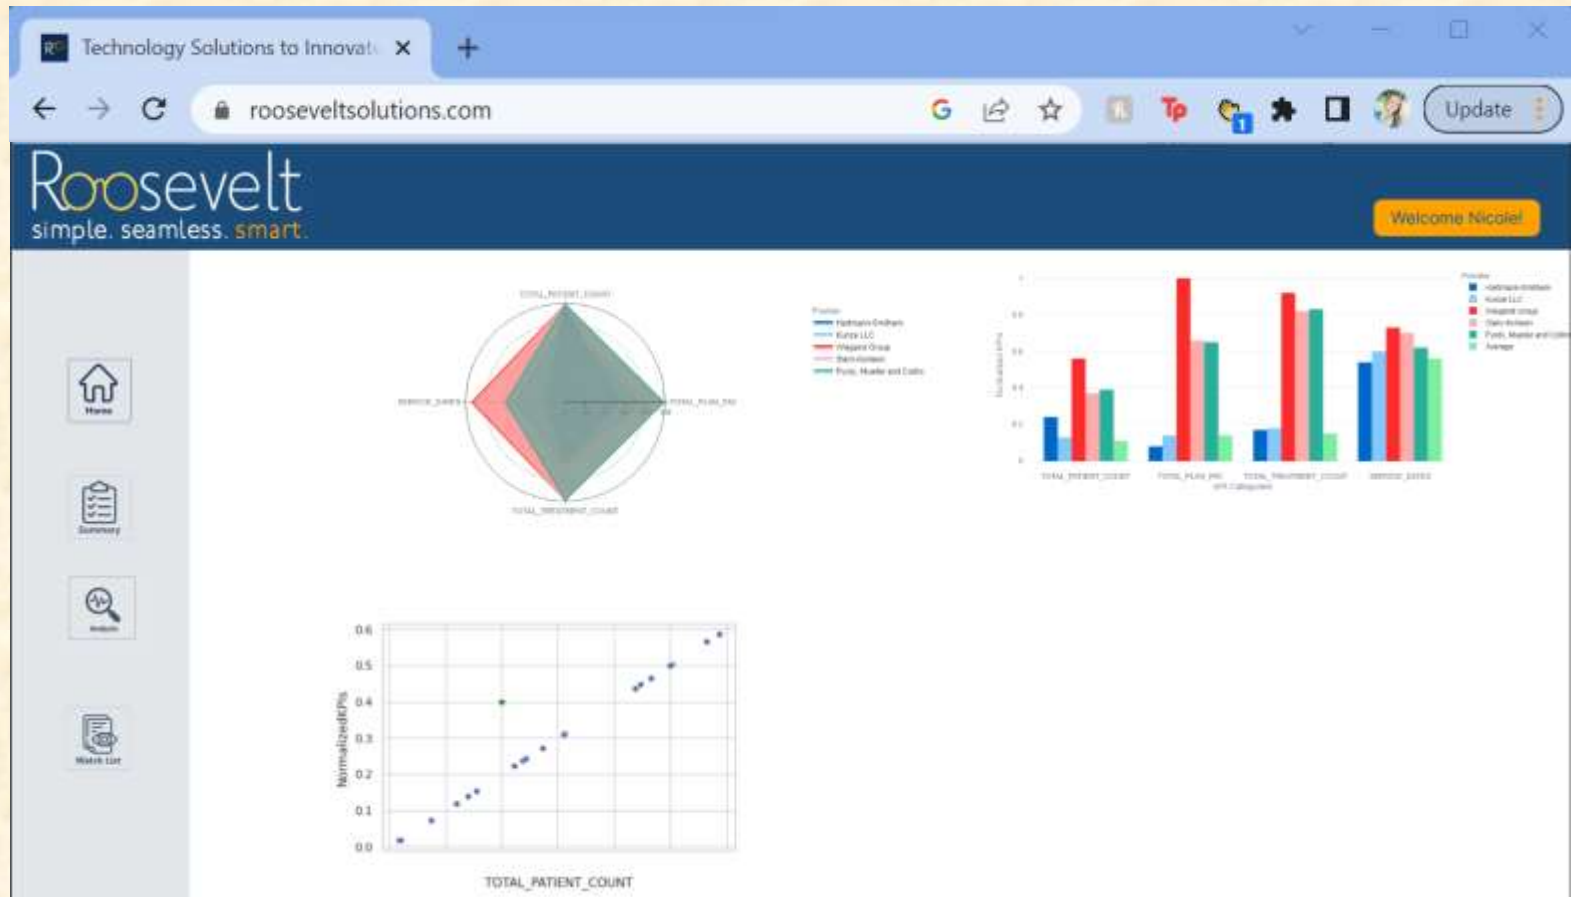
Technology Solutions to Innovat

rooseveltsolutions.com

Update

Roosevelt
simple. seamless. smart.

Welcome Nicole!

Home

Summary

Analysis

Watch List

TOTAL_PATIENT_COUNT

SERVICE_DAYS

TOTAL_PLAN_PAI

TOTAL_TREATMENT_COUNT

Practice
Hartmann-Emdham
Kunze LLC
Weigand Group
Stark-Kovacek
Purdy, Mueller and Collins

Practice
Hartmann-Emdham
Kunze LLC
Weigand Group
Stark-Kovacek
Purdy, Mueller and Collins
Average

Normalized KPIs

TOTAL_PATIENT_COUNT
TOTAL_PLAN_PAI
TOTAL_TREATMENT_COUNT
SERVICE_DAYS
KPI Categories

0.6
0.5
0.4
0.3
0.2
0.1
0.0

NormalizedKPIs

TOTAL_PATIENT_COUNT